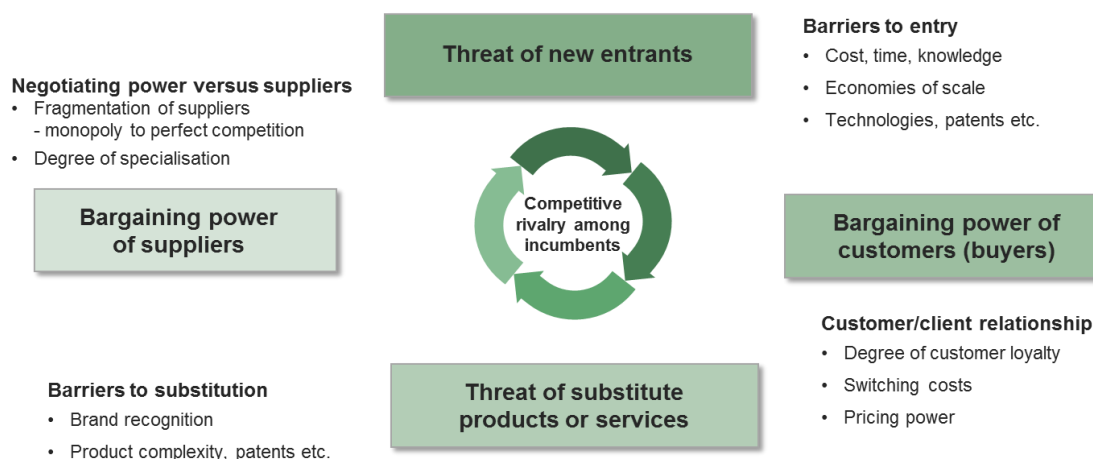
Threat of new entrants

Barriers to entry
• Cost, time, knowledge
• Economies of scale
• Technologies, patents etc.

Negotiating power versus suppliers
• Fragmentation of suppliers - monopoly to perfect competition
• Degree of specialisation

Bargaining power of suppliers

Competitive rivalry among incumbents

Bargaining power of customers (buyers)

Customer/client relationship
• Degree of customer loyalty
• Switching costs
• Pricing power

Barriers to substitution
• Brand recognition
• Product complexity, patents etc.

Threat of substitute products or services